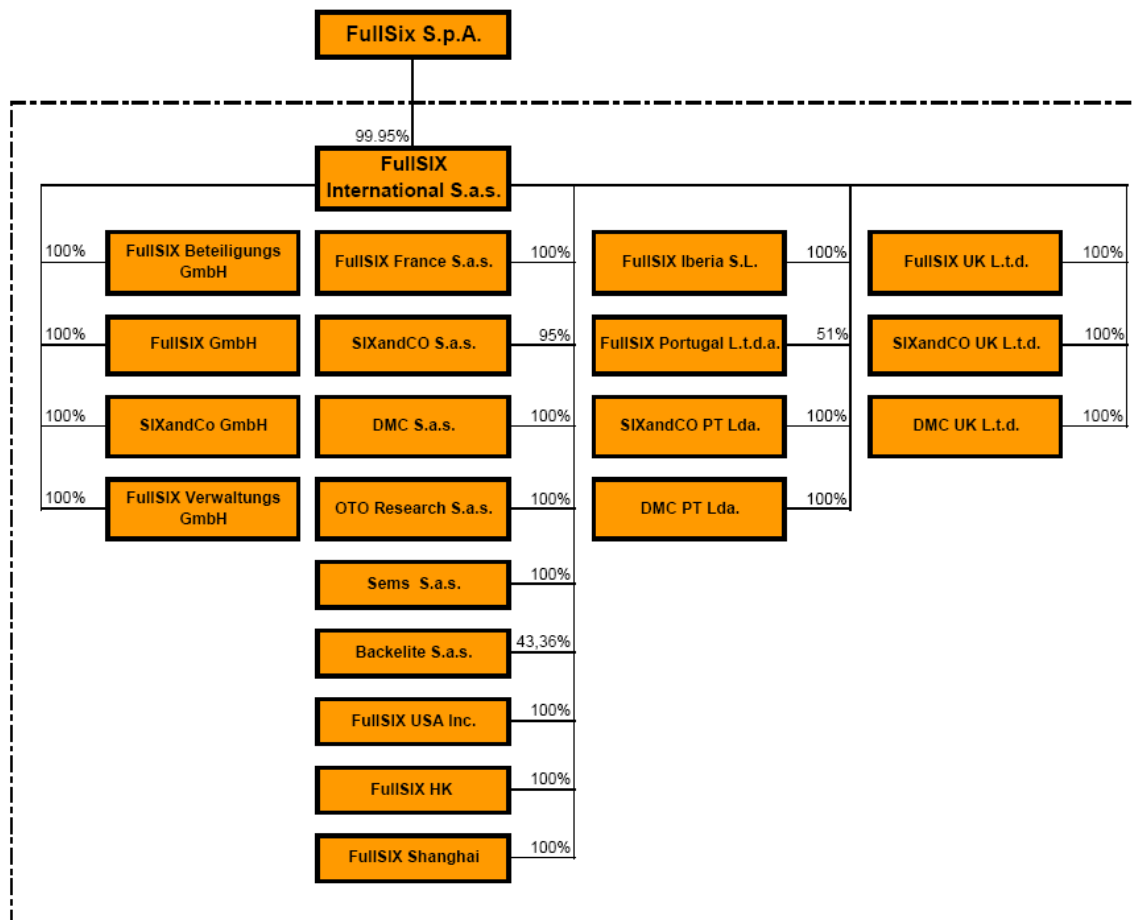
FullSix S.p.A.

99.95%

FullSIX International S.a.s.

100%
FullSIX Beteiligungs GmbH

100%
FullSIX GmbH

100%
SIXandCo GmbH

100%
FullSIX Verwaltungs GmbH

FullSIX France S.a.s.
100%

SIXandCO S.a.s.
95%

DMC S.a.s.
100%

OTO Research S.a.s.
100%

Sems S.a.s.
100%

Backelite S.a.s.
43,36%

FullSIX USA Inc.
100%

FullSIX HK
100%

FullSIX Shanghai
100%

FullSIX Iberia S.L.
100%

FullSIX Portugal L.t.d.a.
51%

SIXandCO PT Lda.
100%

DMC PT Lda.
100%

FullSIX UK L.t.d.
100%

SIXandCO UK L.t.d.
100%

DMC UK L.t.d.
100%